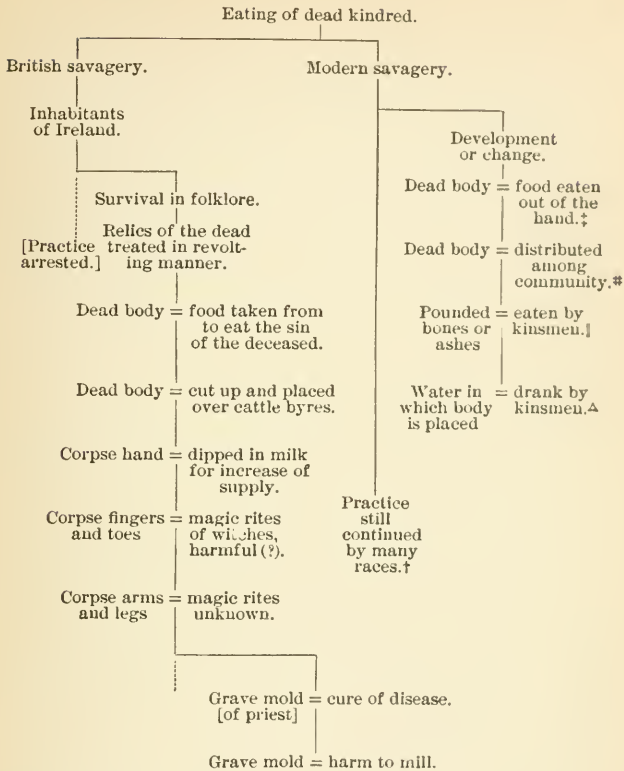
Eating of dead kindred.

British savagery.

Inhabitants of Ireland.

[Practice arrested.]

Survival in folklore.

Relics of the dead treated in revolting manner.

Dead body = food taken from to eat the sin of the deceased.

Dead body = cut up and placed over cattle byres.

Corpse hand = dipped in milk for increase of supply.

Corpse fingers and toes = magic rites of witches, harmful (?).

Corpse arms and legs = magic rites unknown.

Grave mold [of priest] = cure of disease.

Grave mold = harm to mill.

Modern savagery.

Practice still continued by many races.†

Development or change.

Dead body = food eaten out of the hand.‡

Dead body = distributed among community.#

Pounded bones or ashes = eaten by kinsmen.‖

Water in which body is placed = drank by kinsmen.△